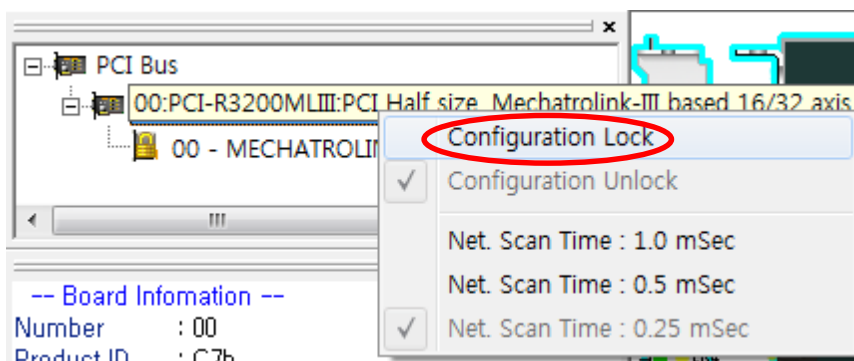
PCI Bus
00:PCI-R3200MLIII:PCI Half size, Mechatrolink-III based 16/32 axis
00 - MECHATROLIN
III
Configuration Lock
Configuration Unlock
Net. Scan Time : 1.0 mSec
Net. Scan Time : 0.5 mSec
Net. Scan Time : 0.25 mSec
-- Board Infomation --
Number : 00
Product ID : C7b